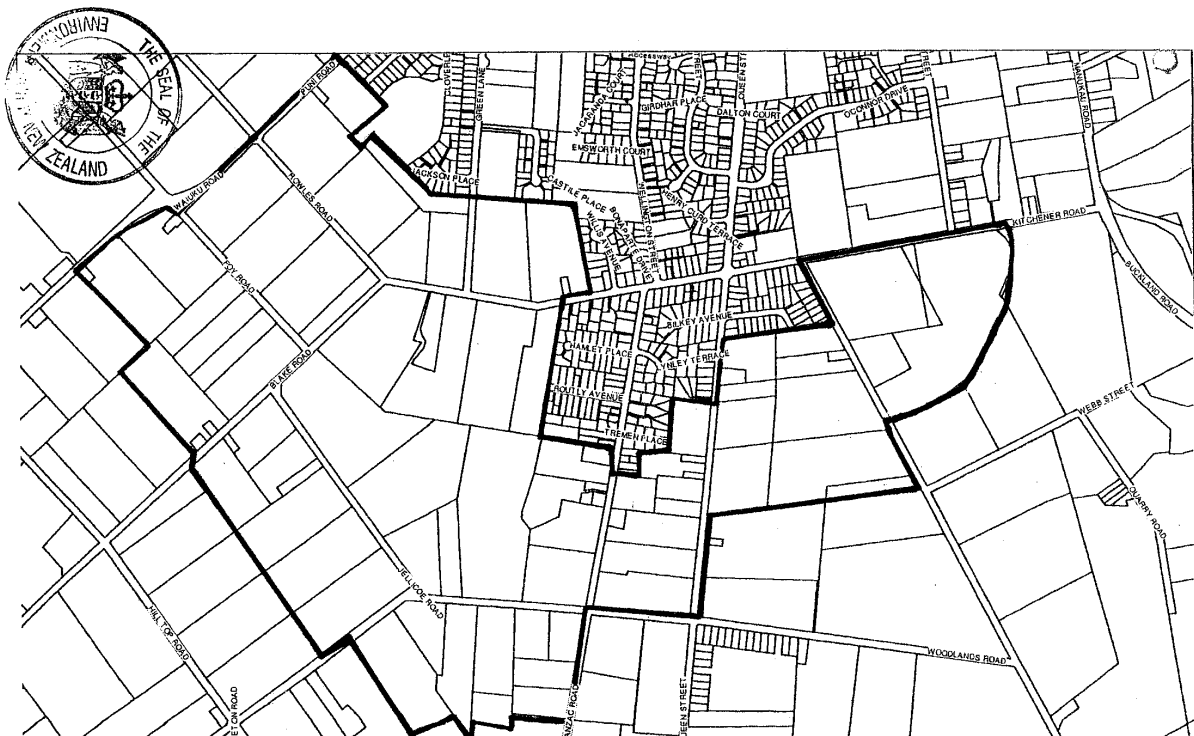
ENVIRONMENT
THE SEAL OF THE
NEW ZEALAND
PUNI ROAD
WAIUKU ROAD
KOWLES ROAD
FOY ROAD
BLAKE ROAD
HILLTOP ROAD
JELLICOE ROAD
ETON ROAD
CLOVERLEA
GREEN LANE
JACKSON PLACE
CASTILE PLACE
WILLIS AVENUE
BONAPARTE DRIVE
WELLINGTON STREET
EMSWORTH COURT
JACARANDA COURT
GIRDHAR PLACE
DALTON COURT
QUEEN STREET
HENRY CURD TERRACE
OCONNOR DRIVE
STREET
MANUKAU ROAD
KITCHENER ROAD
BUCKLAND ROAD
BILKEY AVENUE
HAMLET PLACE
ILEY TERRACE
ROUTLY AVENUE
TREMEN PLACE
WEBB STREET
QUARRY ROAD
WOODLANDS ROAD
ANZAC ROAD
QUEEN STREET